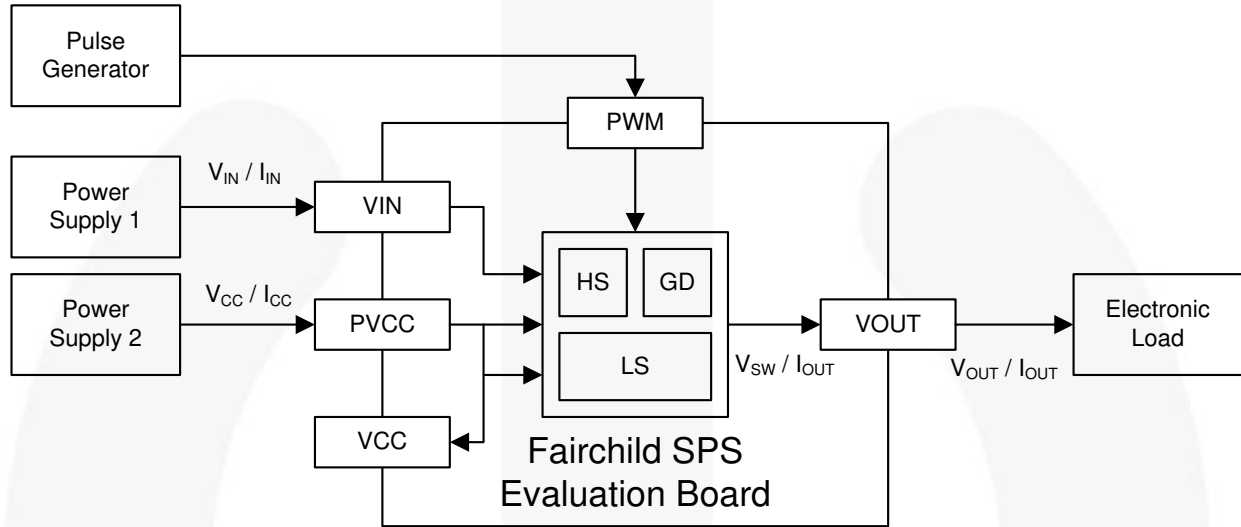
Pulse Generator

PWM

Power Supply 1

$V_{IN}$ / $I_{IN}$

VIN

Power Supply 2

$V_{CC}$ / $I_{CC}$

PVCC

HS

GD

LS

VCC

$V_{SW}$ / $I_{OUT}$

VOUT

$V_{OUT}$ / $I_{OUT}$

Electronic Load

Fairchild SPS Evaluation Board